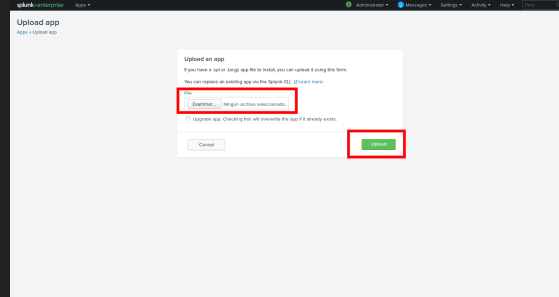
splunk>enterprise Apps ▾

Administrator ▾ 2 Messages ▾ Settings ▾ Activity ▾ Help ▾ Find

Upload app

Apps » Upload app

Upload an app

If you have a .spl or .tar.gz app file to install, you can upload it using this form.

You can replace an existing app via the Splunk CLI. Learn more.

File

Examinar... Ningún archivo seleccionado.

Upgrade app. Checking this will overwrite the app if it already exists.

Cancel

Upload